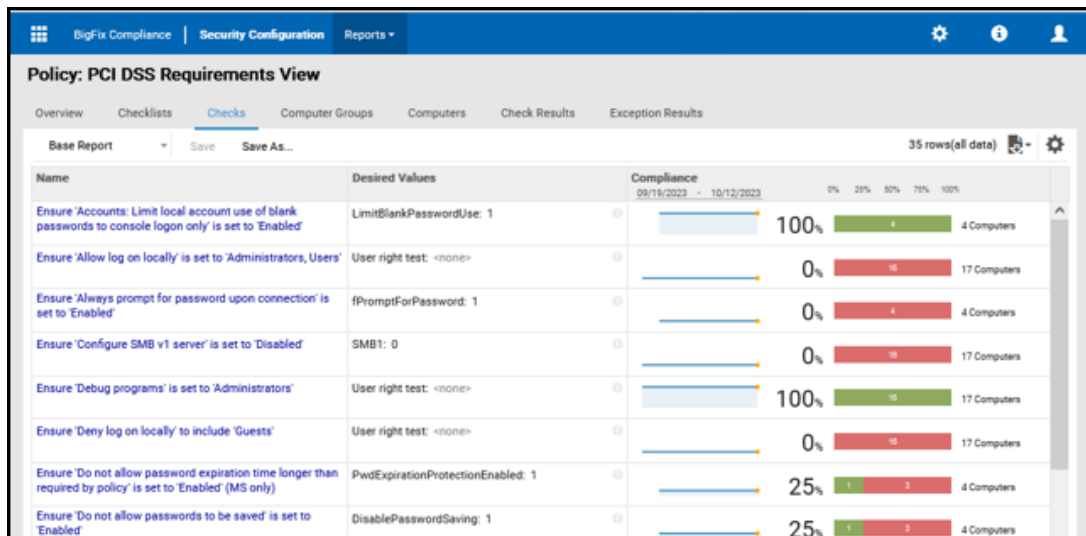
BigFix Compliance | Security Configuration Reports

Policy: PCI DSS Requirements View

Overview Checklists Checks Computer Groups Computers Check Results Exception Results

Base Report Save Save As... 35 rows(all data)

| Name | Desired Values | Compliance 09/19/2023 - 10/12/2023 | 0% 25% 50% 75% 100% | |
|---|---|---|---|---|
| Ensure 'Accounts: Limit local account use of blank passwords to console logon only' is set to 'Enabled' | LimitBlankPasswordUse: 1 | 100% | 4 | 4 Computers |
| Ensure 'Allow log on locally' is set to 'Administrators, Users' | User right test: <none> | 0% | 16 | 17 Computers |
| Ensure 'Always prompt for password upon connection' is set to 'Enabled' | fPromptForPassword: 1 | 0% | 4 | 4 Computers |
| Ensure 'Configure SMB v1 server' is set to 'Disabled' | SMB1: 0 | 0% | 16 | 17 Computers |
| Ensure 'Debug programs' is set to 'Administrators' | User right test: <none> | 100% | 16 | 17 Computers |
| Ensure 'Deny log on locally' to include 'Guests' | User right test: <none> | 0% | 16 | 17 Computers |
| Ensure 'Do not allow password expiration time longer than required by policy' is set to 'Enabled' (MS only) | PwdExpirationProtectionEnabled: 1 | 25% | 1 3 | 4 Computers |
| Ensure 'Do not allow passwords to be saved' is set to 'Enabled' | DisablePasswordSaving: 1 | 25% | 1 3 | 4 Computers |